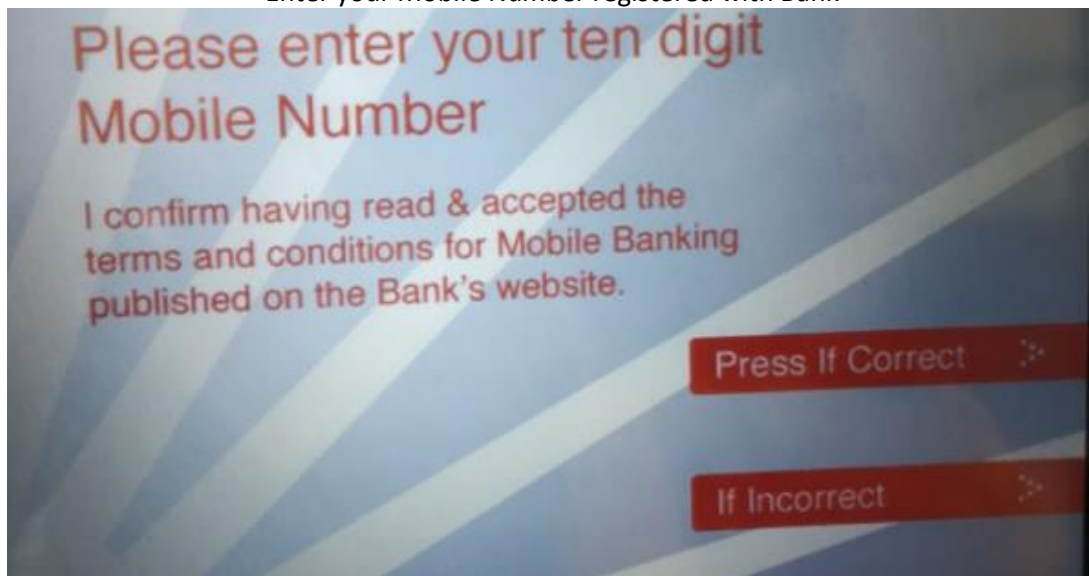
Enter your Mobile Number registered with Bank

Please enter your ten digit Mobile Number

I confirm having read & accepted the terms and conditions for Mobile Banking published on the Bank's website.

Press If Correct

If Incorrect